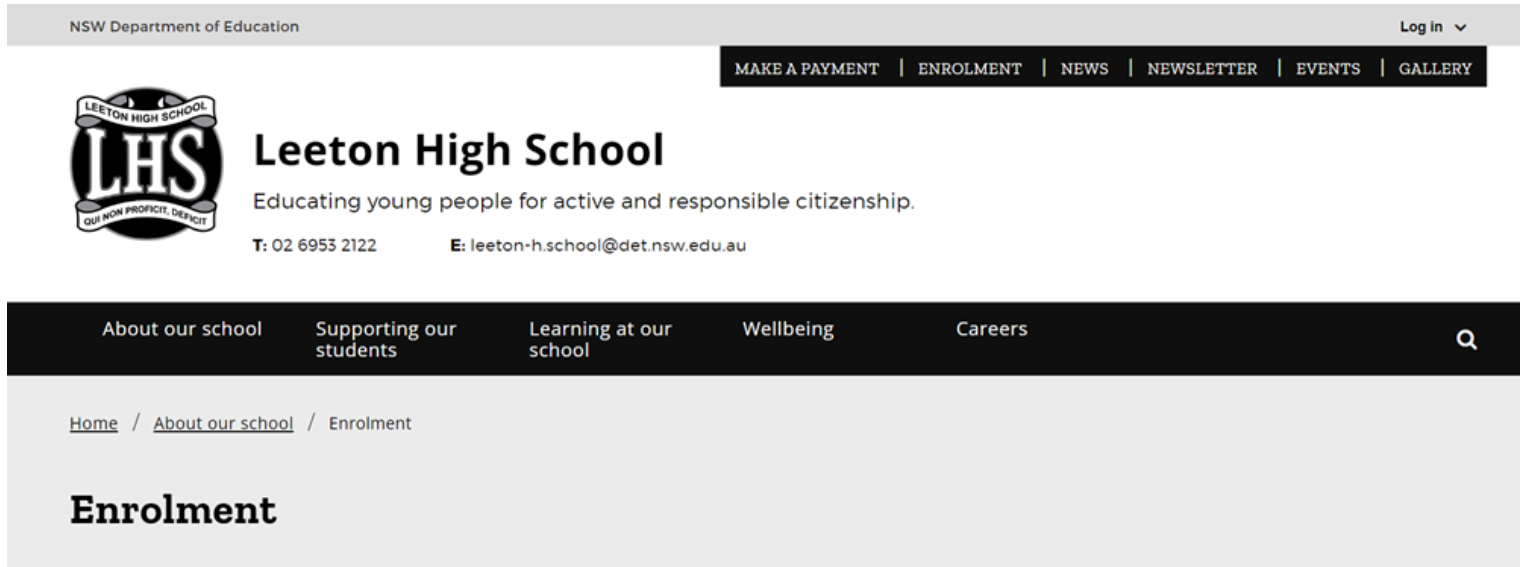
NSW Department of Education

Log in

MAKE A PAYMENT | ENROLMENT | NEWS | NEWSLETTER | EVENTS | GALLERY

LEETON HIGH SCHOOL
LHS
QUI NON PROFICIT, DEFICIT

Leeton High School

Educating young people for active and responsible citizenship.

T: 02 6953 2122 E: leeton-h.school@det.nsw.edu.au

About our school
Supporting our students
Learning at our school
Wellbeing
Careers

Home / About our school / Enrolment

Enrolment